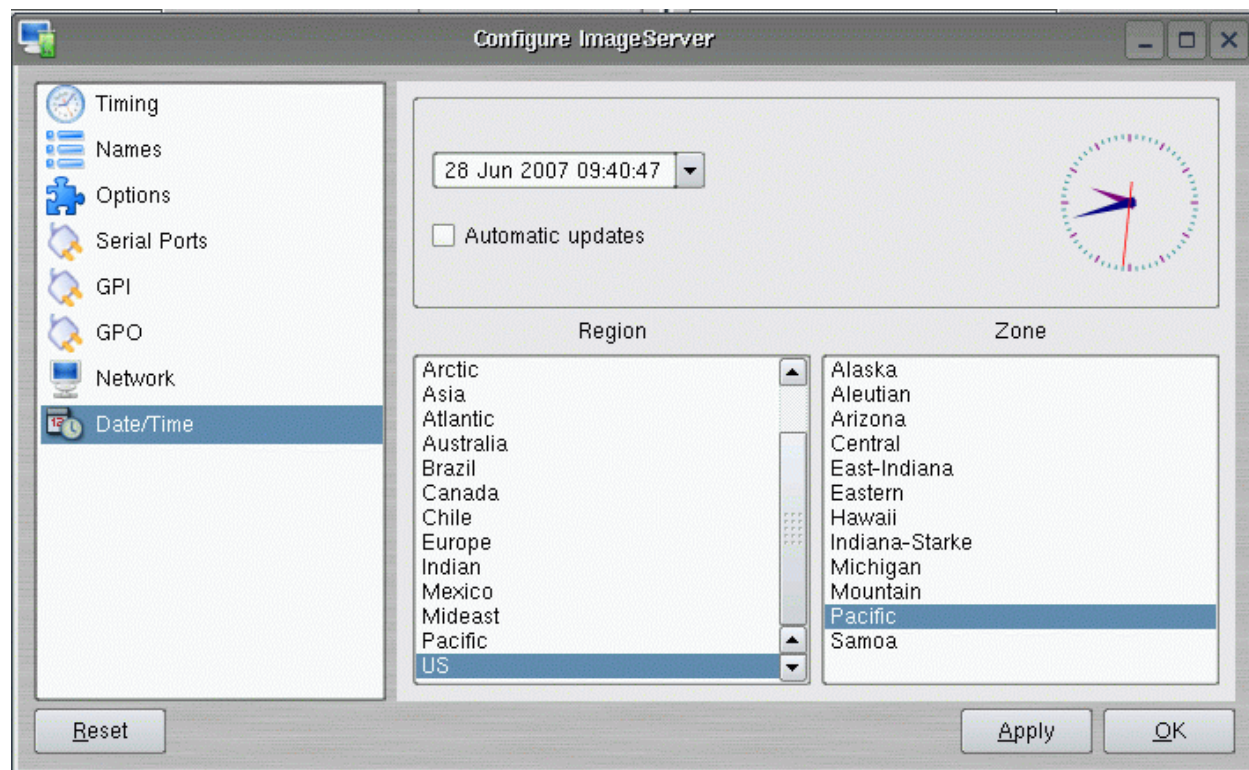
Configure ImageServer

Timing
Names
Options
Serial Ports
GPI
GPO
Network
Date/Time

28 Jun 2007 09:40:47

Automatic updates

Region
Arctic
Asia
Atlantic
Australia
Brazil
Canada
Chile
Europe
Indian
Mexico
Mideast
Pacific
US

Zone
Alaska
Aleutian
Arizona
Central
East-Indiana
Eastern
Hawaii
Indiana-Starke
Michigan
Mountain
Pacific
Samoa

Reset
Apply
OK